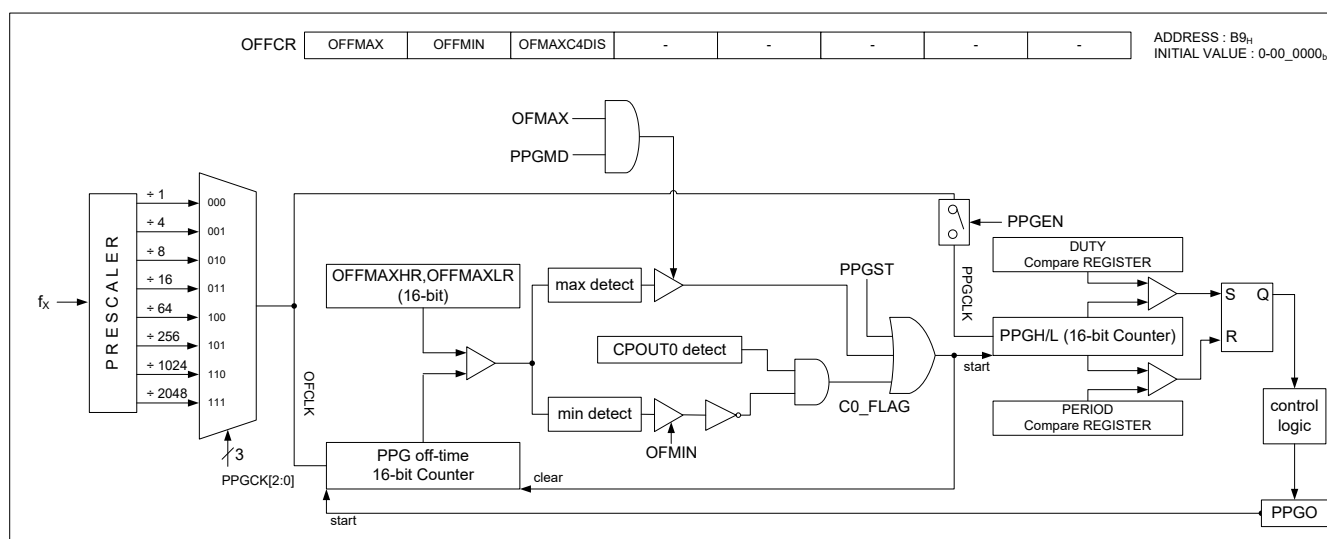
| OFFCR | OFFMAX | OFFMIN | OFMAXC4DIS | - | - | - | - | - |
|---|---|---|---|---|---|---|---|---|

ADDRESS : B9$_H$
INITIAL VALUE : 0-00_0000$_b$

OFMAX
PPGMD

$f_X$

PRESCALER

÷ 1
÷ 4
÷ 8
÷ 16
÷ 64
÷ 256
÷ 1024
÷ 2048

000
001
010
011
100
101
110
111

3
PPGCK[2:0]

OFCLK

PPGEN

OFFMAXHR,OFFMAXLR (16-bit)

max detect

PPGST

PPGCLK

DUTY Compare REGISTER

S
Q
R

PPGH/L (16-bit Counter)

CPOUT0 detect

start

min detect

OFMIN

C0_FLAG

PERIOD Compare REGISTER

control logic

PPG off-time 16-bit Counter

clear

start

PPGO